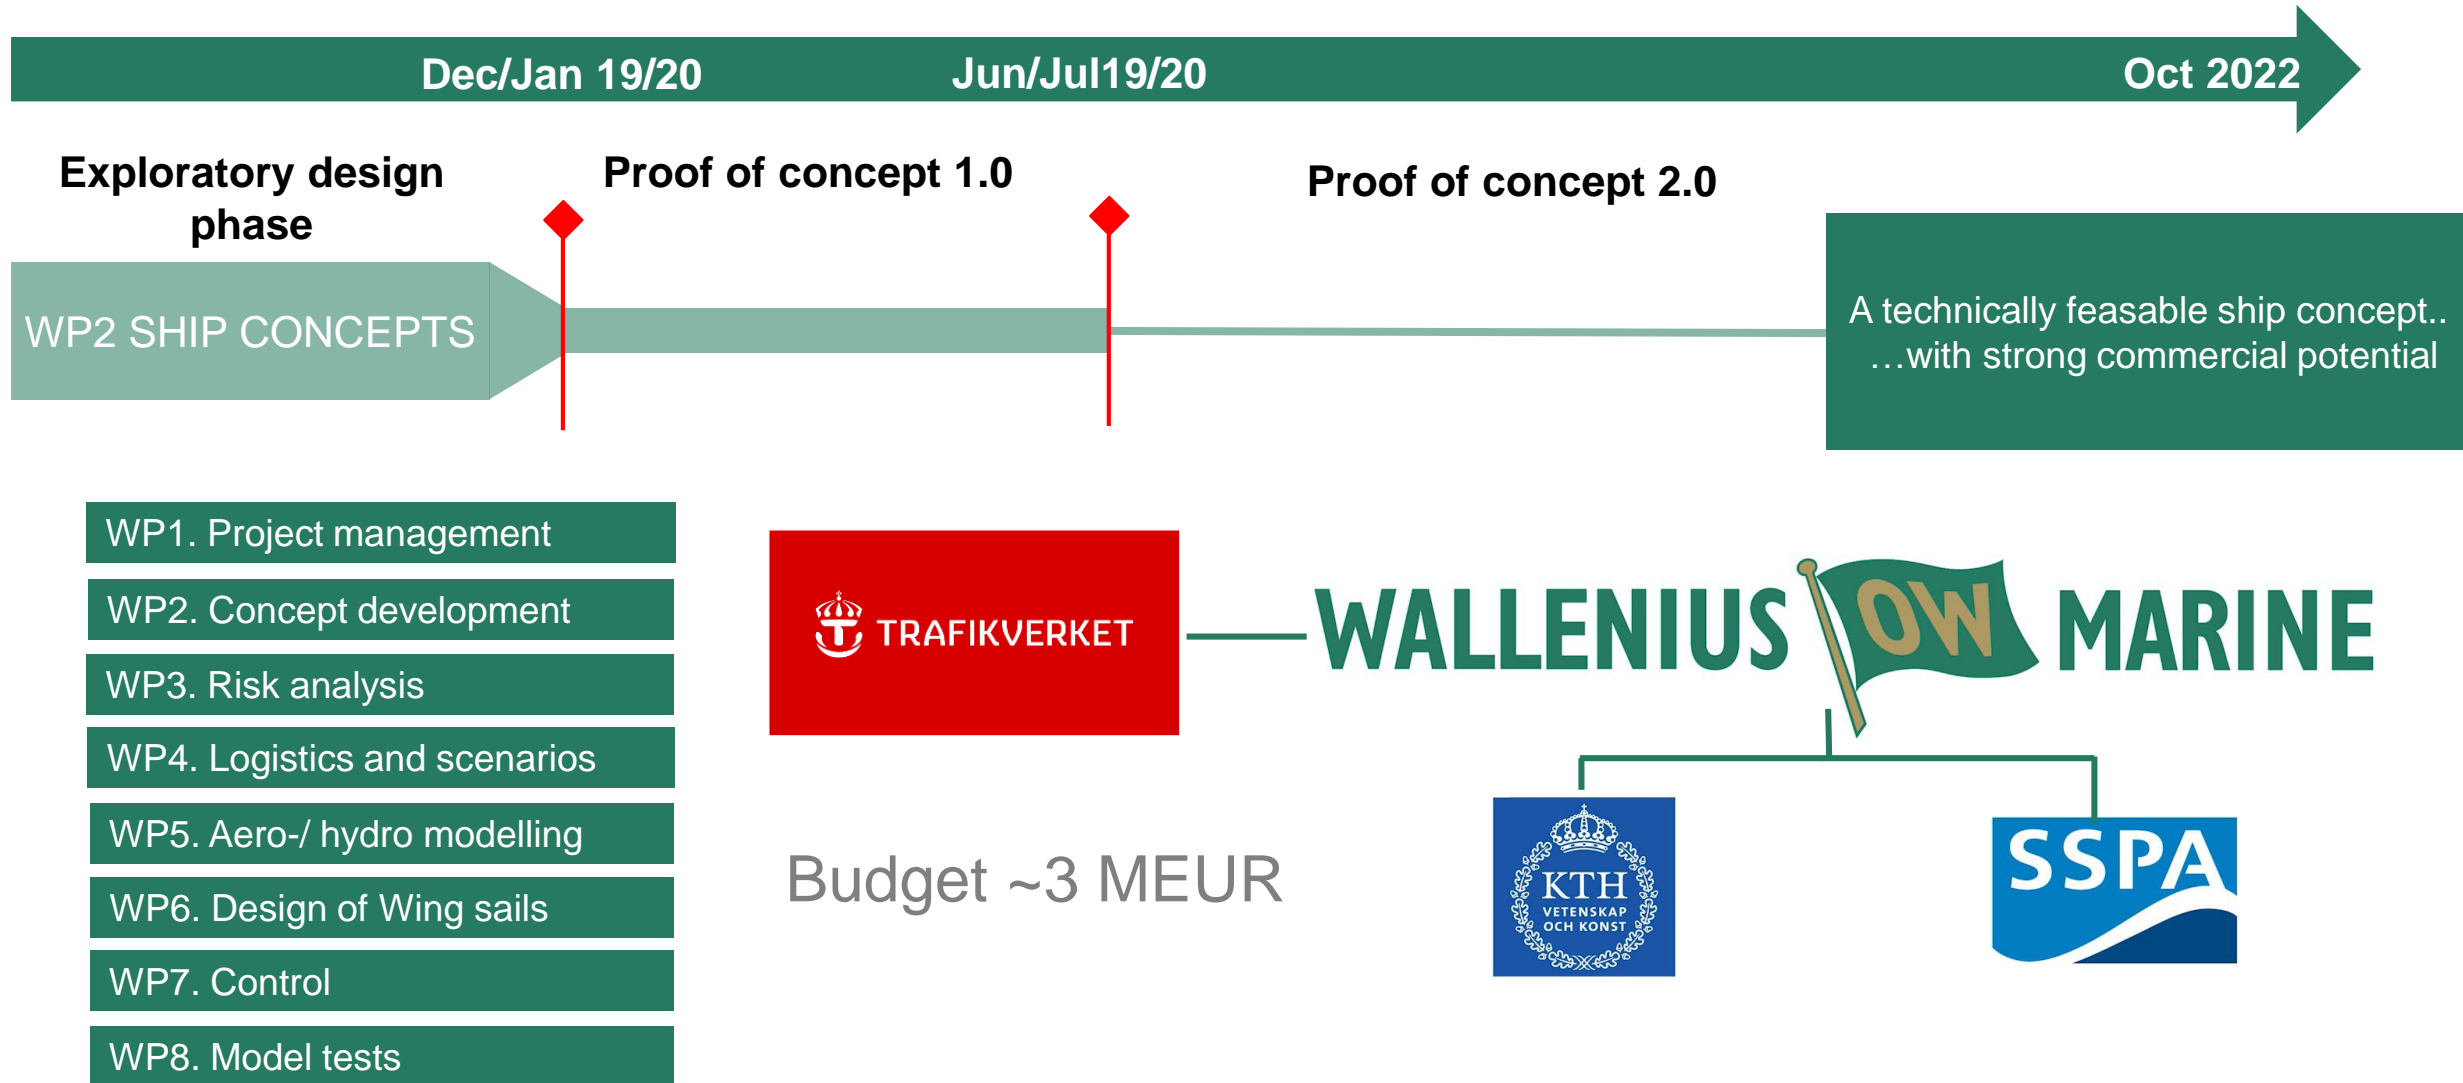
Dec/Jan 19/20 Jun/Jul19/20 Oct 2022

Exploratory design phase

Proof of concept 1.0

Proof of concept 2.0

WP2 SHIP CONCEPTS

A technically feasable ship concept.. …with strong commercial potential

WP1. Project management

WP2. Concept development

WP3. Risk analysis

WP4. Logistics and scenarios

WP5. Aero-/ hydro modelling

WP6. Design of Wing sails

WP7. Control

WP8. Model tests

TRAFIKVERKET

WALLENIUS OW MARINE

Budget ~3 MEUR

KTH VETENSKAP OCH KONST

SSPA